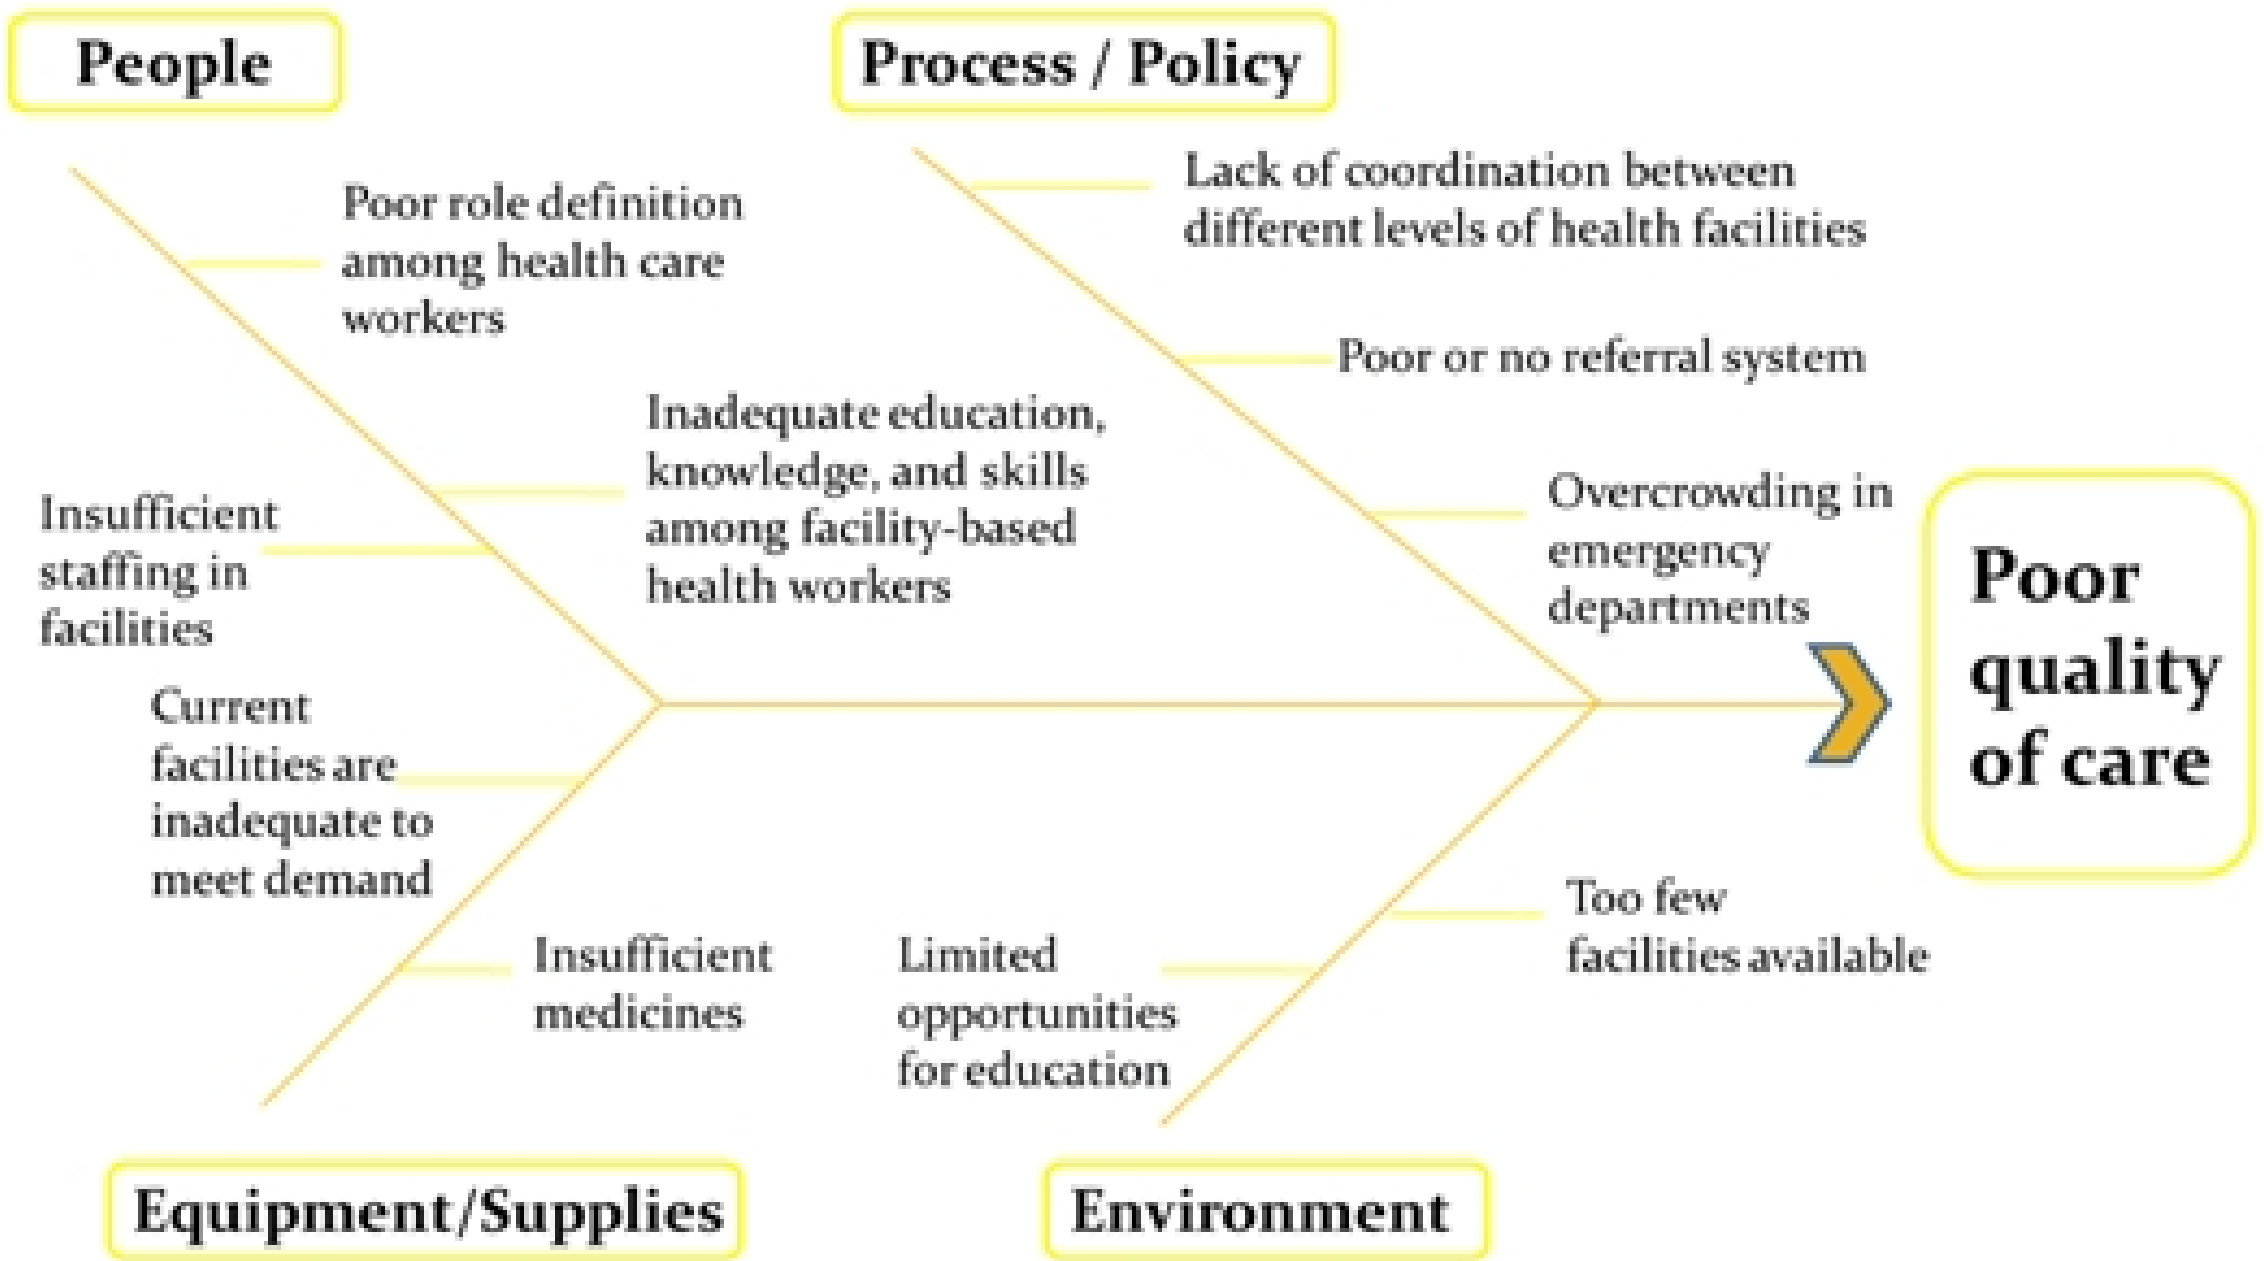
People

Process / Policy

Poor role definition among health care workers

Lack of coordination between different levels of health facilities

Poor or no referral system

Inadequate education, knowledge, and skills among facility-based health workers

Insufficient staffing in facilities

Overcrowding in emergency departments

Poor quality of care

Current facilities are inadequate to meet demand

Insufficient medicines

Limited opportunities for education

Too few facilities available

Equipment/Supplies

Environment